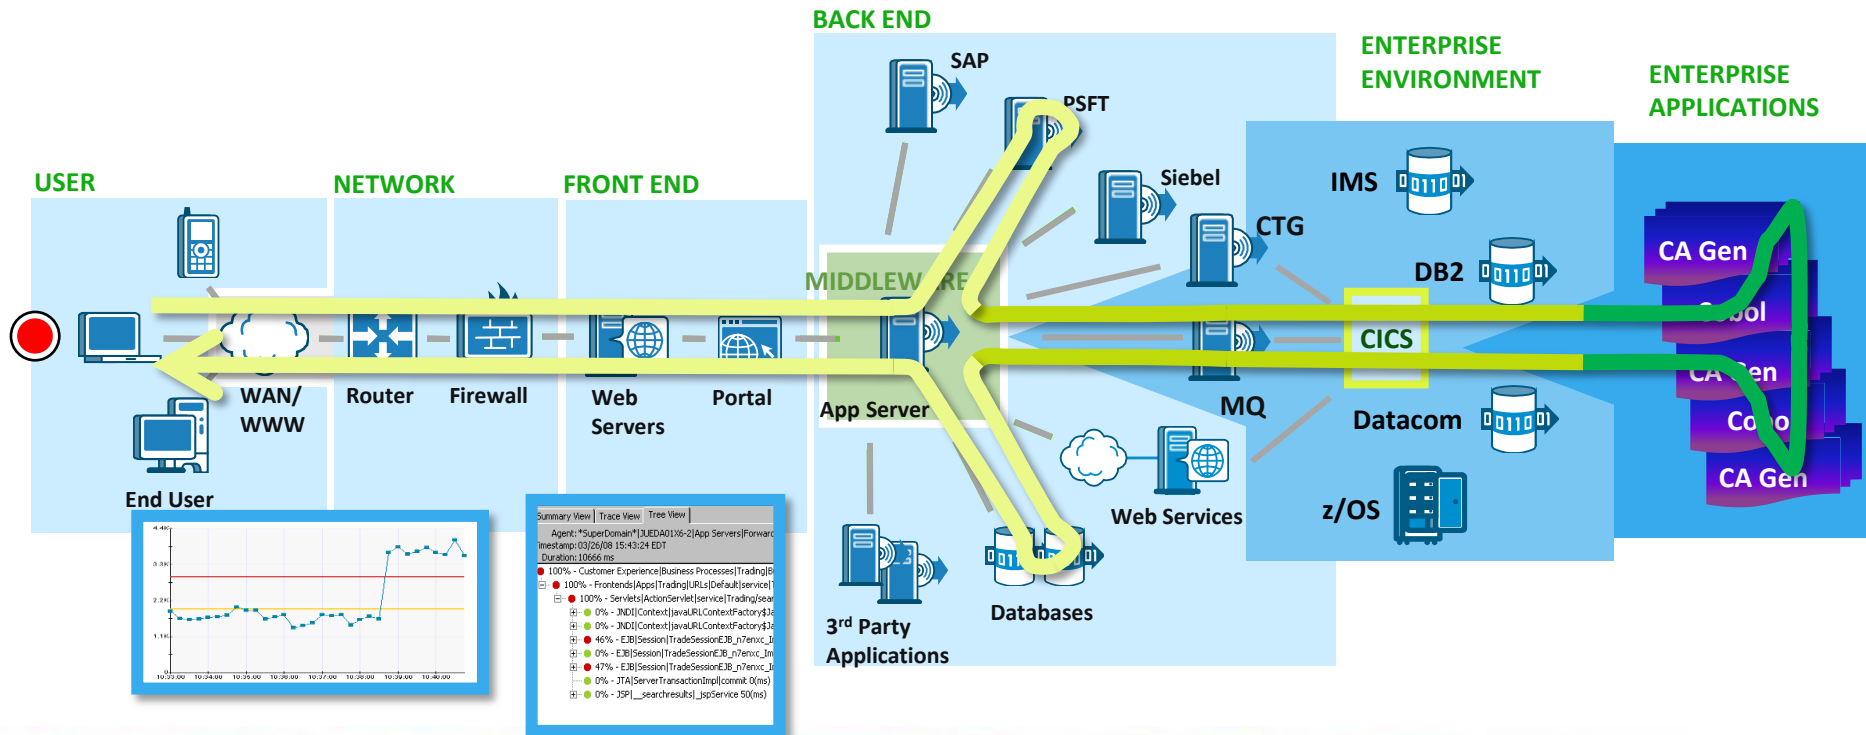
BACK END

SAP

PSFT

ENTERPRISE ENVIRONMENT

ENTERPRISE APPLICATIONS

USER

NETWORK

FRONT END

Siebel

IMS

CTG

DB2

CA Gen

MIDDLEW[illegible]RE

CICS

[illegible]bol

CA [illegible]en

Co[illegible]o

CA Gen

WAN/ WWW

Router

Firewall

Web Servers

Portal

App Server

MQ

Datacom

End User

Web Services

z/OS

3rd Party Applications

Databases

Summary View | Trace View | Tree View

Agent: *SuperDomain*|JUEDA01X6-2|App Servers|Forward
Timestamp: 03/26/08 15:43:24 EDT
Duration: 10666 ms

100% - Customer Experience|Business Processes|Trading|B
100% - Frontends|Apps|Trading|URLs|Default|service|T
100% - Servlets|ActionServlet|service|Trading/sear
0% - JNDI|Context|javaURLContextFactory$J
0% - JNDI|Context|javaURLContextFactory$J
46% - EJB|Session|TradeSessionEJB_n7enxc_I
0% - EJB|Session|TradeSessionEJB_n7enxc_Im
47% - EJB|Session|TradeSessionEJB_n7enxc_I
0% - JTA|ServerTransactionImpl|commit 0(ms)
0% - JSP|__searchresults|_jspService 50(ms)

4.4K
3.3K
2.2K
1.1K
0
10:33:00 10:34:00 10:35:00 10:36:00 10:37:00 10:38:00 10:39:00 10:40:00